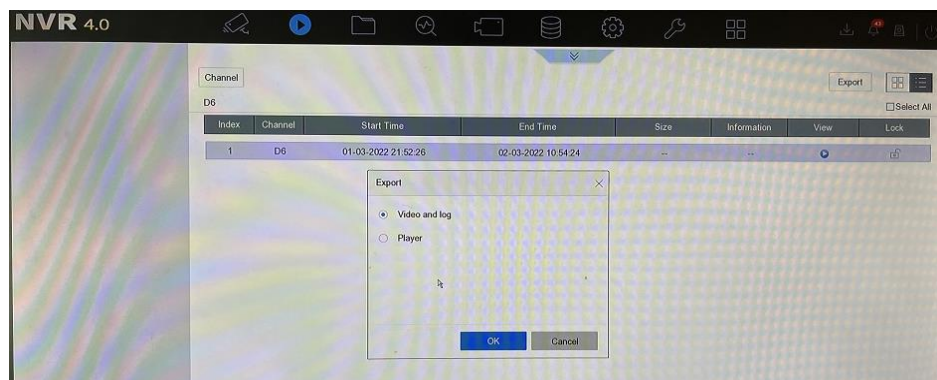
NVR 4.0

Channel

D6

Export

Select All

| Index | Channel | Start Time | End Time | Size | Information | View | Lock |
|---|---|---|---|---|---|---|---|
| 1 | D6 | 01-03-2022 21:52:26 | 02-03-2022 10:54:24 | -- | -- | | |

Export

Video and log

Player

OK

Cancel